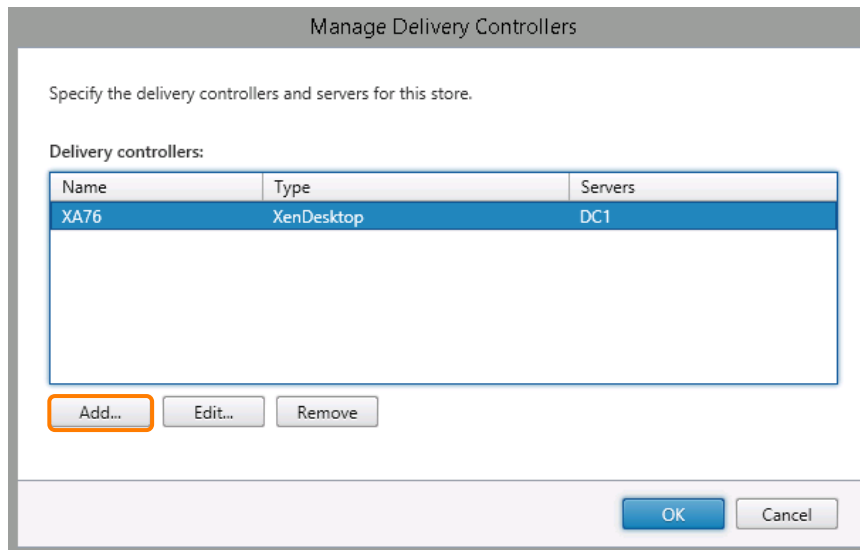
Manage Delivery Controllers

Specify the delivery controllers and servers for this store.

Delivery controllers:

| Name | Type | Servers |
|---|---|---|
| XA76 | XenDesktop | DC1 |

Add... Edit... Remove

OK Cancel